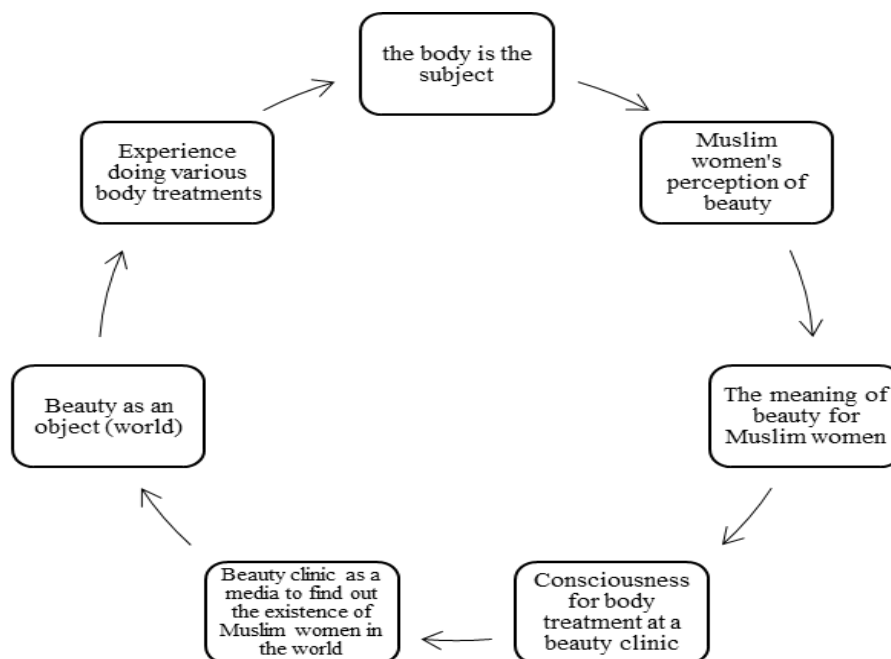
the body is the subject

Muslim women's perception of beauty

The meaning of beauty for Muslim women

Consciousness for body treatment at a beauty clinic

Beauty clinic as a media to find out the existence of Muslim women in the world

Beauty as an object (world)

Experience doing various body treatments